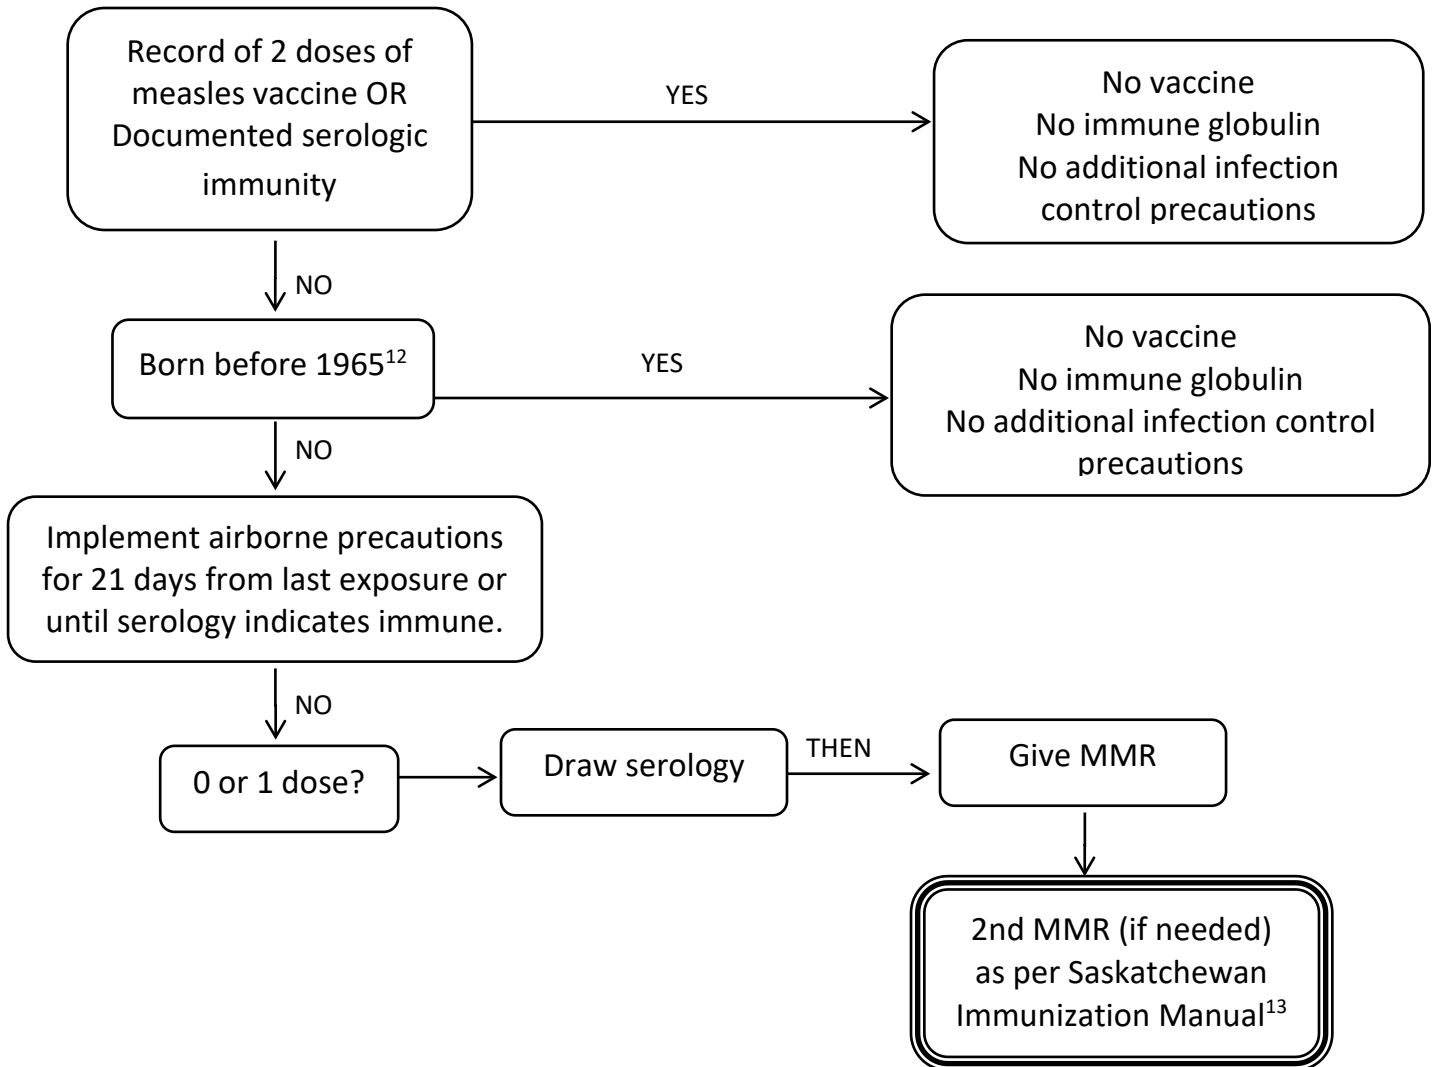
Record of 2 doses of measles vaccine OR Documented serologic immunity

YES

No vaccine
No immune globulin
No additional infection control precautions

NO

Born before 1965$^{12}$

YES

No vaccine
No immune globulin
No additional infection control precautions

NO

Implement airborne precautions for 21 days from last exposure or until serology indicates immune.

NO

0 or 1 dose?

Draw serology

THEN

Give MMR

2nd MMR (if needed) as per Saskatchewan Immunization Manual$^{13}$